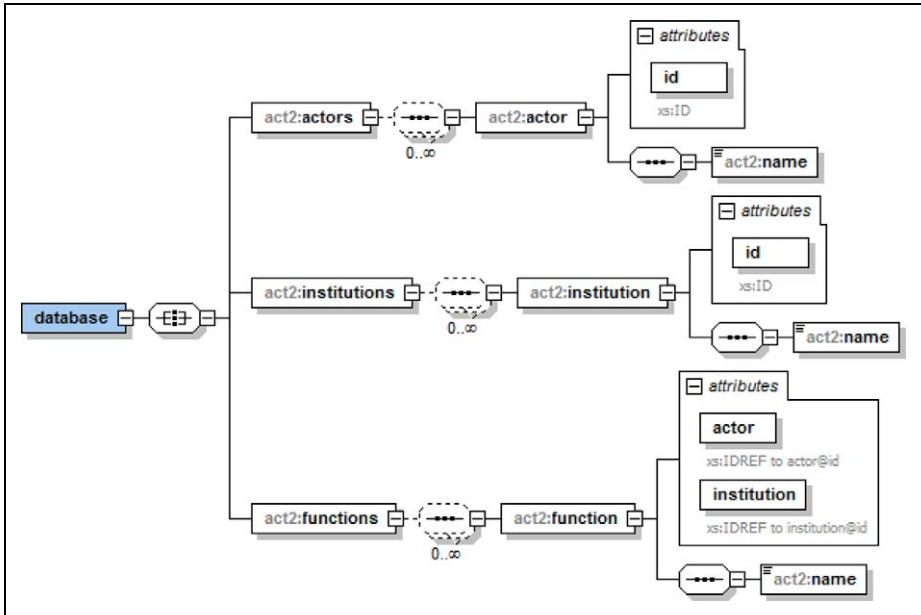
attributes

id

xs:ID

act2:actors

0..∞

act2:actor

act2:name

attributes

id

xs:ID

database

act2:institutions

0..∞

act2:institution

act2:name

attributes

actor

xs:IDREF to actor@id

institution

xs:IDREF to institution@id

act2:functions

0..∞

act2:function

act2:name